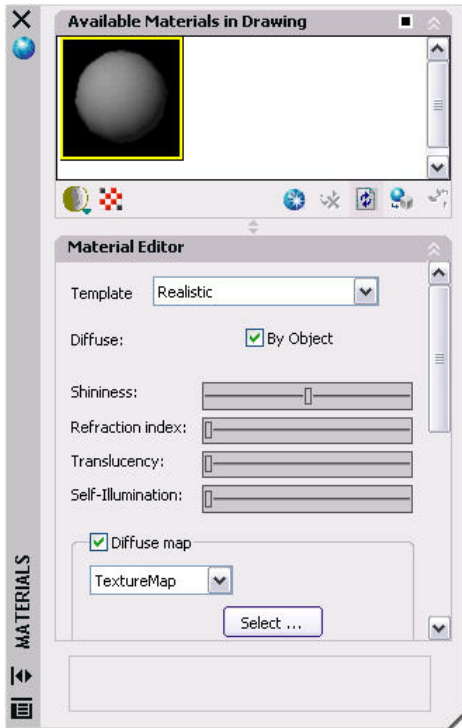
Available Materials in Drawing

Material Editor

Template Realistic

Diffuse: By Object

Shininess:

Refraction index:

Translucency:

Self-Illumination:

Diffuse map

TextureMap

Select ...

MATERIALS